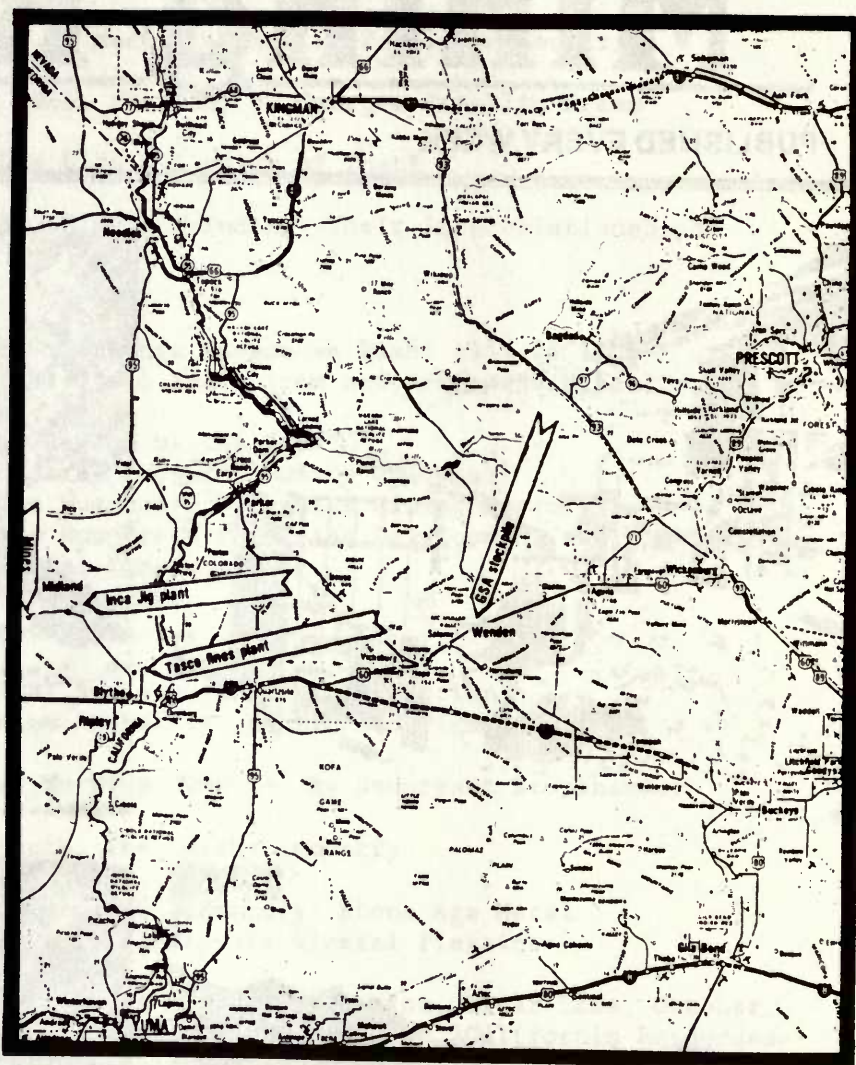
KINGMAN

Needles

PRESCOTT

Bagdad

Parker

Inca Jig plant

GSA stockpile

Tasco fines plant

Wenden

Midland

Blythe

Ripley

CALIFORNIA

Quartzsite

Aguila

Wickenburg

Salome

KOFA

GAME

RANGE

PALOMAS

Buckeye

Gila Bend

YUMA

Parker Dam

Earp

COLORADO

Kirkland

Yarnell

Congress

Hackberry

Peoples Valley

Date Creek

Wikieup

Topock

Vidal

Rice

Palo Verde

Cibola

Picacho

Dateland

Tonopah

Wittmann

Morristown

Hope

Brenda

Vicksburg

Ehrenberg

Tacna

Wellton

Hyder

Agua Caliente

Arlington

Palo Verde

Winterhaven

Ash Fork

Seligman

Skull Valley

Wilhoit

Camp Wood

Hillside

Stanton

Constellation

Wagoner

Bullhead City

Oatman

Golden Valley

Lake Havasu City

Bouse

Alamo